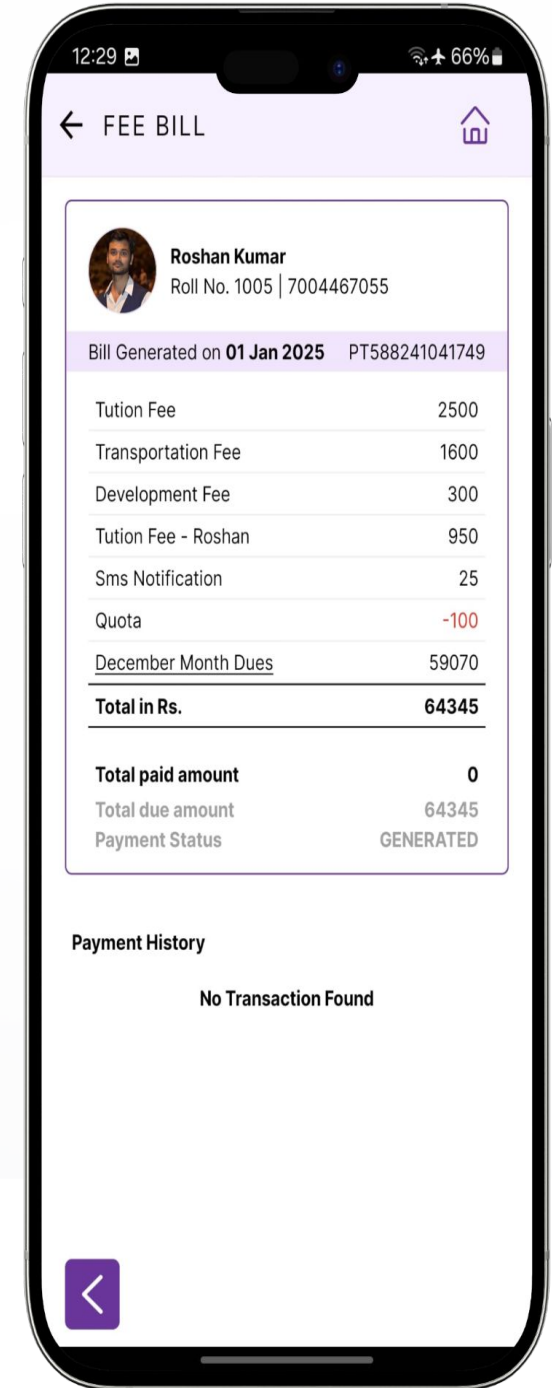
12:29 66%

← FEE BILL

Roshan Kumar
Roll No. 1005 | 7004467055

Bill Generated on **01 Jan 2025** PT588241041749

| | |
|---|---|
| Tution Fee | 2500 |
| Transportation Fee | 1600 |
| Development Fee | 300 |
| Tution Fee - Roshan | 950 |
| Sms Notification | 25 |
| Quota | -100 |
| December Month Dues | 59070 |
| **Total in Rs.** | **64345** |

**Total paid amount** **0**
Total due amount 64345
Payment Status GENERATED

Payment History

No Transaction Found